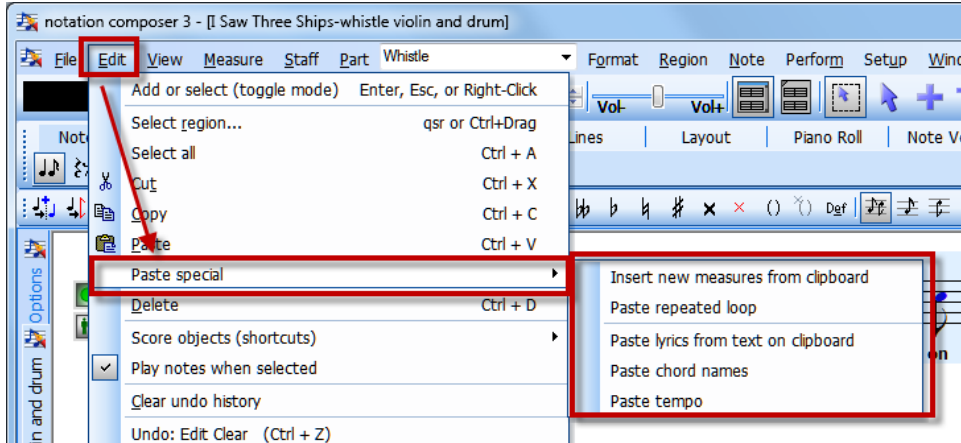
notation composer 3 - [I Saw Three Ships-whistle violin and drum]

File Edit View Measure Staff Part Whistle Format Region Note Perform Setup Wind

Vol- Vol+

Note Lines Layout Piano Roll Note Ve

Def

Options

n and drum

Add or select (toggle mode) Enter, Esc, or Right-Click
Select region... qsr or Ctrl+Drag
Select all Ctrl + A
Cut Ctrl + X
Copy Ctrl + C
Paste Ctrl + V
Paste special
Delete Ctrl + D
Score objects (shortcuts)
Play notes when selected
Clear undo history
Undo: Edit Clear (Ctrl + Z)

Insert new measures from clipboard
Paste repeated loop
Paste lyrics from text on clipboard
Paste chord names
Paste tempo

on